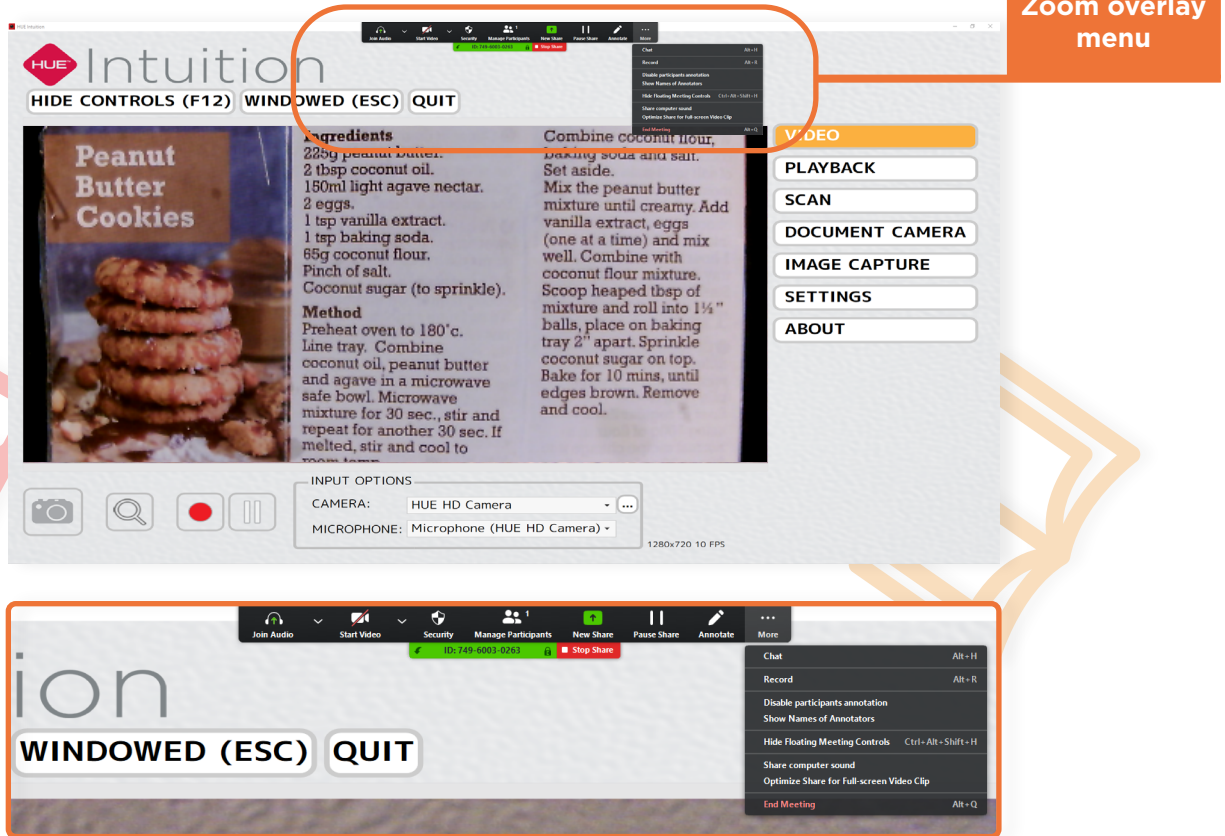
Zoom overlay menu

HUE Intuition

Join Audio Start Video Security Manage Participants New Share Pause Share Annotate More

ID: 749-6003-0263 Stop Share

Chat Alt+H
Record Alt+R
Disable participants annotation
Show Names of Annotators
Hide Floating Meeting Controls Ctrl+Alt+Shift+H
Share computer sound
Optimize Share for Full-screen Video Clip
End Meeting Alt+Q

HUE Intuition

HIDE CONTROLS (F12) WINDOWED (ESC) QUIT

Peanut Butter Cookies

Ingredients
225g peanut butter.
2 tbsp coconut oil.
150ml light agave nectar.
2 eggs.
1 tsp vanilla extract.
1 tsp baking soda.
65g coconut flour.
Pinch of salt.
Coconut sugar (to sprinkle).

Method
Preheat oven to 180°c.
Line tray. Combine coconut oil, peanut butter and agave in a microwave safe bowl. Microwave mixture for 30 sec., stir and repeat for another 30 sec. If melted, stir and cool to room temp.

Combine coconut flour, baking soda and salt. Set aside.
Mix the peanut butter mixture until creamy. Add vanilla extract, eggs (one at a time) and mix well. Combine with coconut flour mixture. Scoop heaped tbsp of mixture and roll into 1½" balls, place on baking tray 2" apart. Sprinkle coconut sugar on top. Bake for 10 mins, until edges brown. Remove and cool.

VIDEO
PLAYBACK
SCAN
DOCUMENT CAMERA
IMAGE CAPTURE
SETTINGS
ABOUT

INPUT OPTIONS
CAMERA: HUE HD Camera
MICROPHONE: Microphone (HUE HD Camera)

1280x720 10 FPS

Join Audio Start Video Security Manage Participants 1 New Share Pause Share Annotate More

ID: 749-6003-0263 Stop Share

ion

WINDOWED (ESC) QUIT

Chat Alt+H
Record Alt+R
Disable participants annotation
Show Names of Annotators
Hide Floating Meeting Controls Ctrl+Alt+Shift+H
Share computer sound
Optimize Share for Full-screen Video Clip
End Meeting Alt+Q